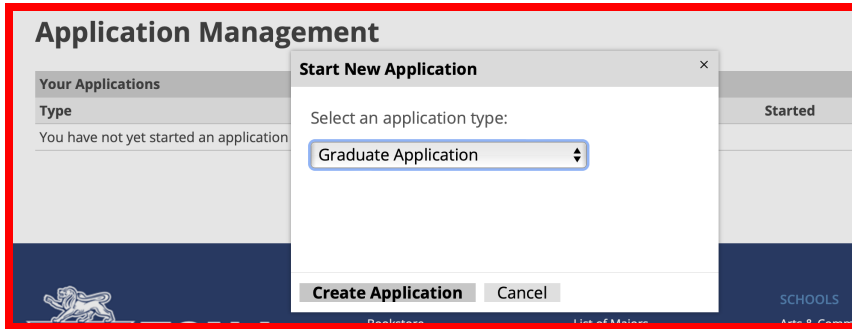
Application Management

Your Applications

Type

You have not yet started an application

Started

Start New Application

×

Select an application type:

Graduate Application

Create Application Cancel

SCHOOLS

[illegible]